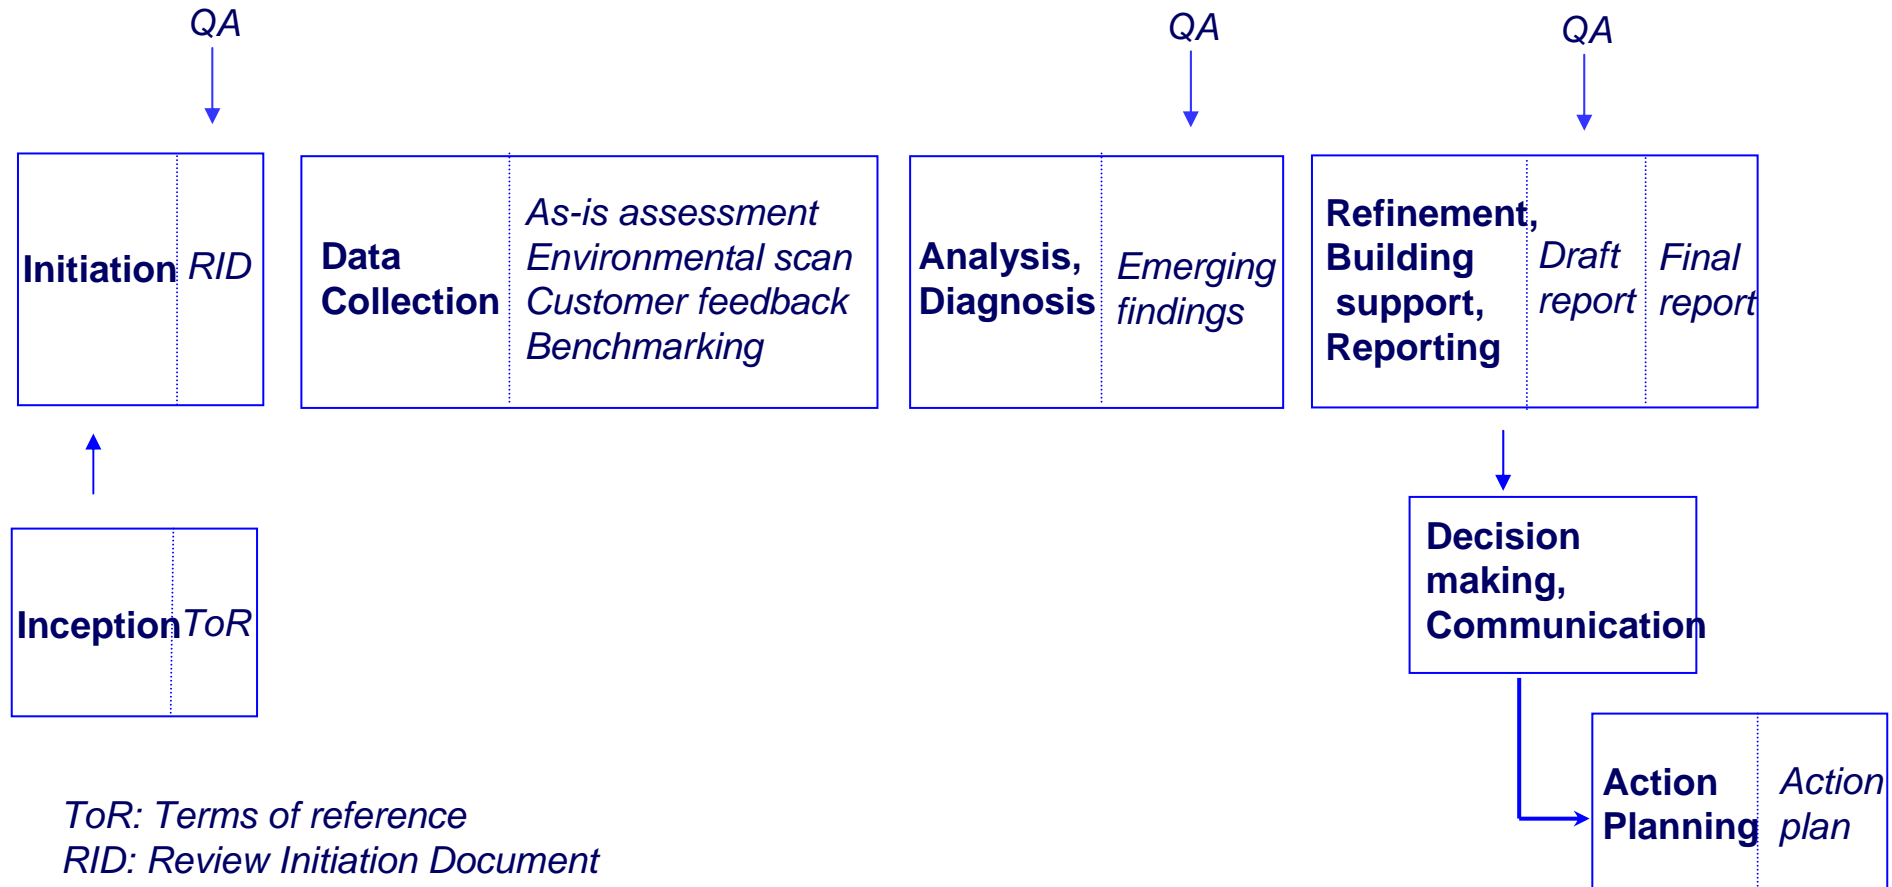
QA

QA

QA

Initiation RID

Data Collection

As-is assessment
Environmental scan
Customer feedback
Benchmarking

Analysis, Diagnosis

Emerging findings

Refinement, Building support, Reporting

Draft report

Final report

Inception ToR

Decision making, Communication

Action Planning

Action plan

ToR: Terms of reference
RID: Review Initiation Document